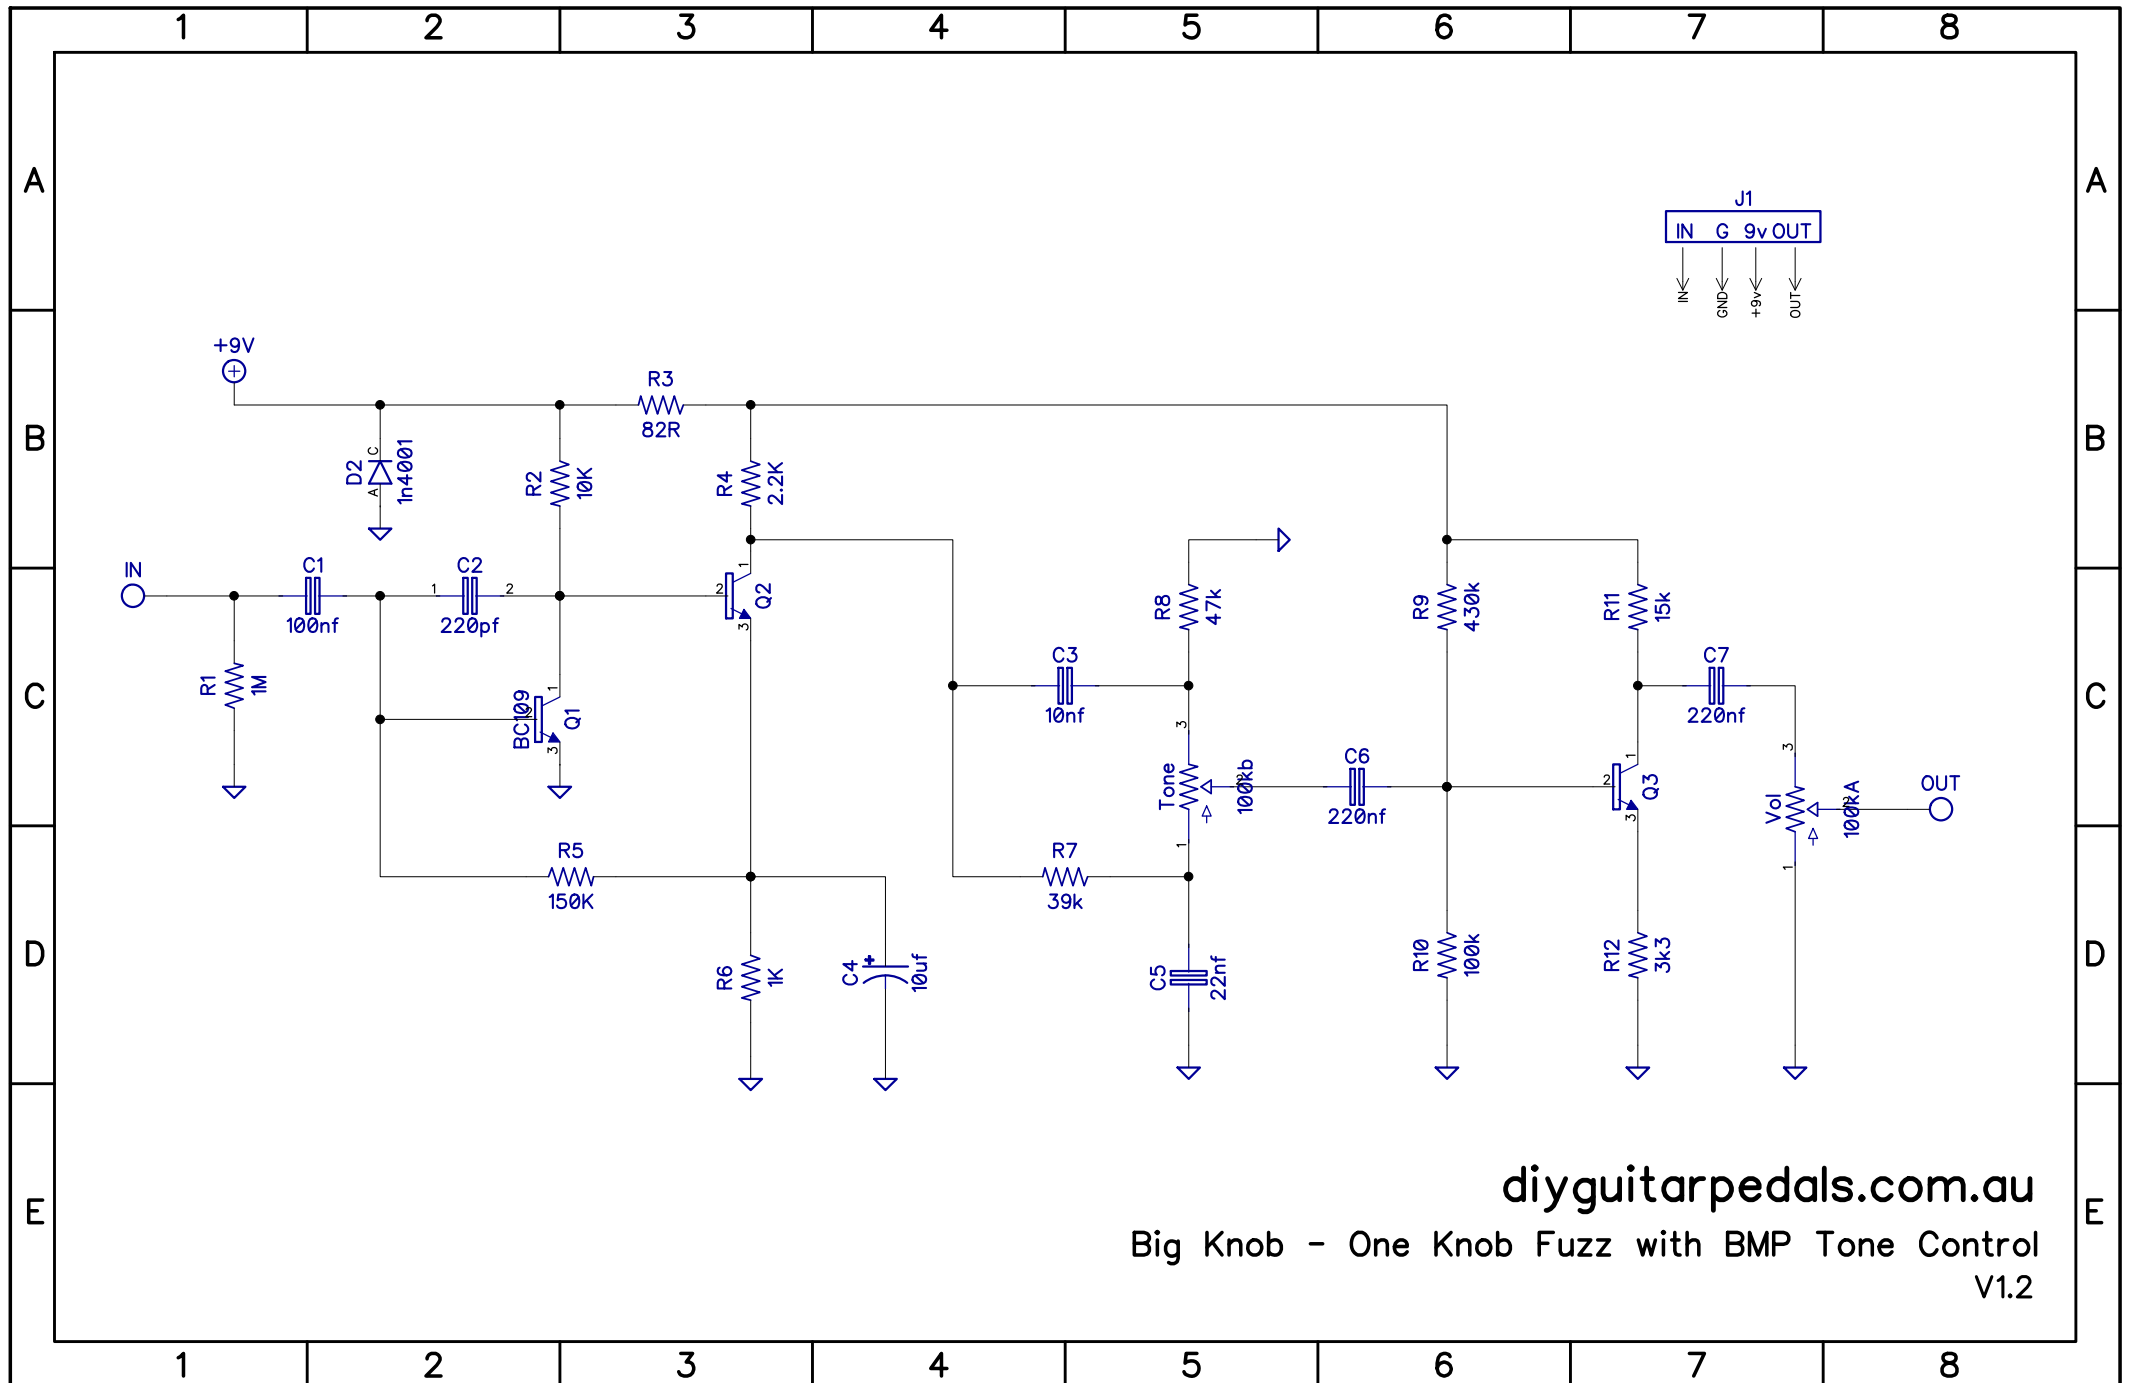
1 2 3 4 5 6 7 8

A B C D E

J1
IN G 9v OUT
IN GND +9v OUT

+9V
R3
82R
D2 1n4001
A C
R2 10K
R4 2.2K
IN
C1
100nf
C2
220pf
1 2
Q2
1 2 3
R1 1M
BC109 Q1
1 2 3
R5
150K
R6 1K
C4 10uf
C3
10nf
R8 47k
R7
39k
C5 22nf
Tone 100kb
1 2 3
C6
220nf
R9 430k
R10 100k
R11 15k
C7
220nf
Q3
1 2 3
R12 3k3
Vol 100kA
1 2 3
OUT

diyguitarpedals.com.au
Big Knob - One Knob Fuzz with BMP Tone Control
V1.2

1 2 3 4 5 6 7 8